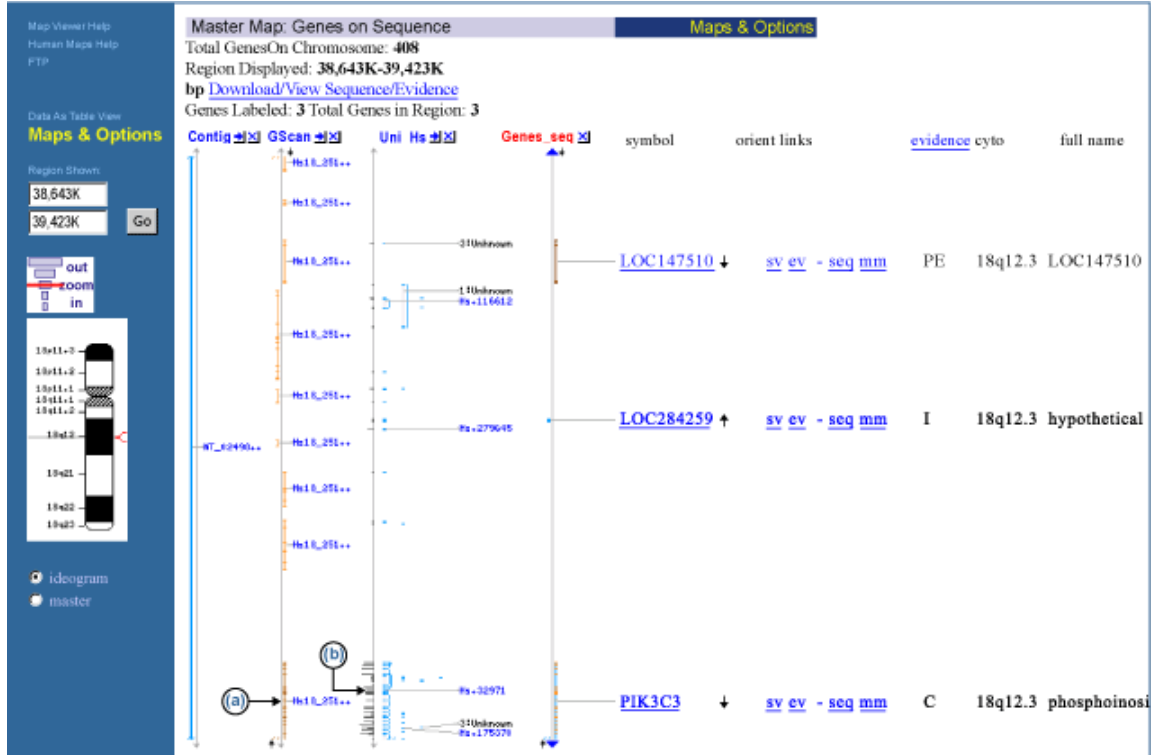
Map Viewer Help
Human Maps Help
FTP

Data As Table View
Maps & Options

Region Shown:
38,643K
39,423K
Go

out
zoom
in

18p11.3
18p11.2
18p11.1
18q11.1
18q11.2
18q12
18q21
18q22
18q23

ideogram
master

Master Map: Genes on Sequence
Maps & Options
Total GenesOn Chromosome: 408
Region Displayed: 38,643K-39,423K
bp Download/View Sequence/Evidence
Genes Labeled: 3 Total Genes in Region: 3

Contig GScan Uni Hs Genes_seq symbol orient links evidence cyto full name

NT_02490++
Hs18_251++
Hs18_251++
Hs18_251++
Hs18_251++
Hs18_251++
Hs18_251++
Hs18_251++
Hs18_251++
Hs18_251++

3'Unknown
1'Unknown
Hs+116612
Hs+279645
Hs+32971
3'Unknown
Hs+175378

(a)
(b)

| symbol | orient | links | evidence | cyto | full name |
|---|---|---|---|---|---|
| LOC147510 | ↓ | sv ev - seq mm | PE | 18q12.3 | LOC147510 |
| LOC284259 | ↑ | sv ev - seq mm | I | 18q12.3 | hypothetical |
| PIK3C3 | ↓ | sv ev - seq mm | C | 18q12.3 | phosphoinosi |